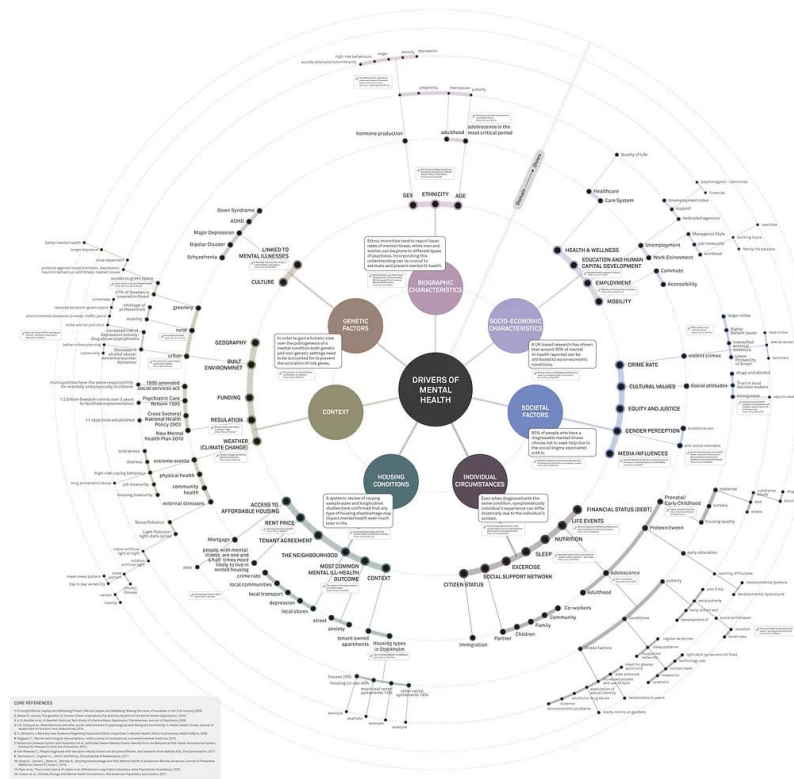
DRIVERS OF MENTAL HEALTH

BIOGRAPHIC CHARACTERISTICS

SOCIO-ECONOMIC CHARACTERISTICS

SOCIETAL FACTORS

INDIVIDUAL CIRCUMSTANCES

HOUSING CONDITIONS

CONTEXT

GENETIC FACTORS

Ethnic minorities tend to report lower rates of mental illness, while men and women can be prone to different types of psychosis. Incorporating this understanding can be crucial to accurately estimate and prevent mental ill-health.

In order to gain a holistic view over the pathogenesis of a mental condition both genetic and non-genetic settings need to be accounted for to prevent the activation of risk genes.

A UK based research has shown that around 30% of mental ill-health reported can be attributed to socio-economic conditions.

90% of people who have a diagnosable mental illness choose not to seek help due to the social stigma associated with it.

Even when diagnosed with the same condition, symptomatically individual's experience can differ drastically due to the individual's context.

A systematic review of varying samples and longitudinal studies have confirmed that any type of housing disadvantage may impact mental health even much later in life.

SEX ETHNICITY AGE

hormone production

adulthood

adolescence is the most critical period

pregnancy menopause puberty

anger anxiety depression

high risk behaviour

suicide attempts/commitments

Quality of Life

Healthcare

Care System

HEALTH & WELLNESS

EDUCATION AND HUMAN CAPITAL DEVELOPMENT

EMPLOYMENT

MOBILITY

Unemployment rates

support

dedicated agencies

Unemployment

Work Environment

Commute

Accessibility

Managerial Style

job insecurity

workload

working hours

family life balance

overtime

psychological - emotional

financial

CRIME RATE

CULTURAL VALUES

EQUITY AND JUSTICE

GENDER PERCEPTION

MEDIA INFLUENCES

violent crimes

Social attitudes

Trust in local decision makers

Immigration

drugs and alcohol

larger urban

Higher diversity levels

Lower density of people

fear of the

terrorism

asylum

assertive use

with social disorder

FINANCIAL STATUS (DEBT)

LIFE EVENTS

NUTRITION

EXCERCISE

SLEEP

SOCIAL SUPPORT NETWORK

CITIZEN STATUS

Immigration

Partner

Children

Family

Community

Co-workers

Prenatal/Early Childhood

Preteen/teen

Adolescence

Adulthood

maternal

nursery

housing quality

substance abuse

stress

early education

learning difficulties

developmental dyslexia

developmental dyscalculia

puberty

early puberty

your Bully

early school exit

accidental death

conditions

social activities

regular excercise

relationship to peers

need for greater autonomy

peer pressure

expression of sexual identity

exploration of sexual identity

pressure to conform

media norms on genders

intimate

interpersonal problems

emotional

technology use

light dark cycles are not fixed

ACCESS TO AFFORDABLE HOUSING

RENT PRICE

TENANT AGREEMENT

THE NEIGHBOURHOOD

MOST COMMON MENTAL ILL-HEALTH OUTCOME

CONTEXT

Mortgage

people with mental illness are one and a half times more likely to live in rented housing

crime rate

local communities

local transport

depression

local stores

street

poverty

tenant owned apartments

housing types in Stockholm

Noise Pollution

Light Pollution

light-dark cycles

mental wellbeing

right at night

yes

mean sleep pattern

day to day variability

cancer

obesity

Freeown 20%

housing co-operatives

municipal rented apartments 18%

other rental apartments 18%

example

example

example

example

LINKED TO MENTAL ILLNESSES

CULTURE

Down Syndrome

ADHD

Major Depression

Bipolar Disorder

Schyzofrenia

GEOGRAPHY

BUILT ENVIRONMENT

FUNDING

REGULATION

WEATHER (CLIMATE CHANGE)

greenery

rural

urban

access to green spaces

shortage of professionals

57% of Sweden is covered in forest

mobility

loneliness

noise and air pollution

Increased 15% of depression severity

drug abuse by psychosis

Decrease in alcohol abuse

dementia and Alzheimer

better mental health

longer exposure

stress dependent

reduced access to green spaces

environmental stressors

community

better urban planning

1995 amended social services act

Psychiatric Care Reform 1995

Cross Sectoral National Health Policy 2003

New Mental Health Plan 2016

municipalities have the same responsibility for mentally and physically ill citizens

1.2 billion Swedish crowns over 3 years to facilitate implementation

11 objectives established

extreme events

physical health

community health

external stressors

mild stress

chronic stress

high-risk coping behaviour

drug and alcohol abuse

job insecurity

housing insecurity

CORE REFERENCES